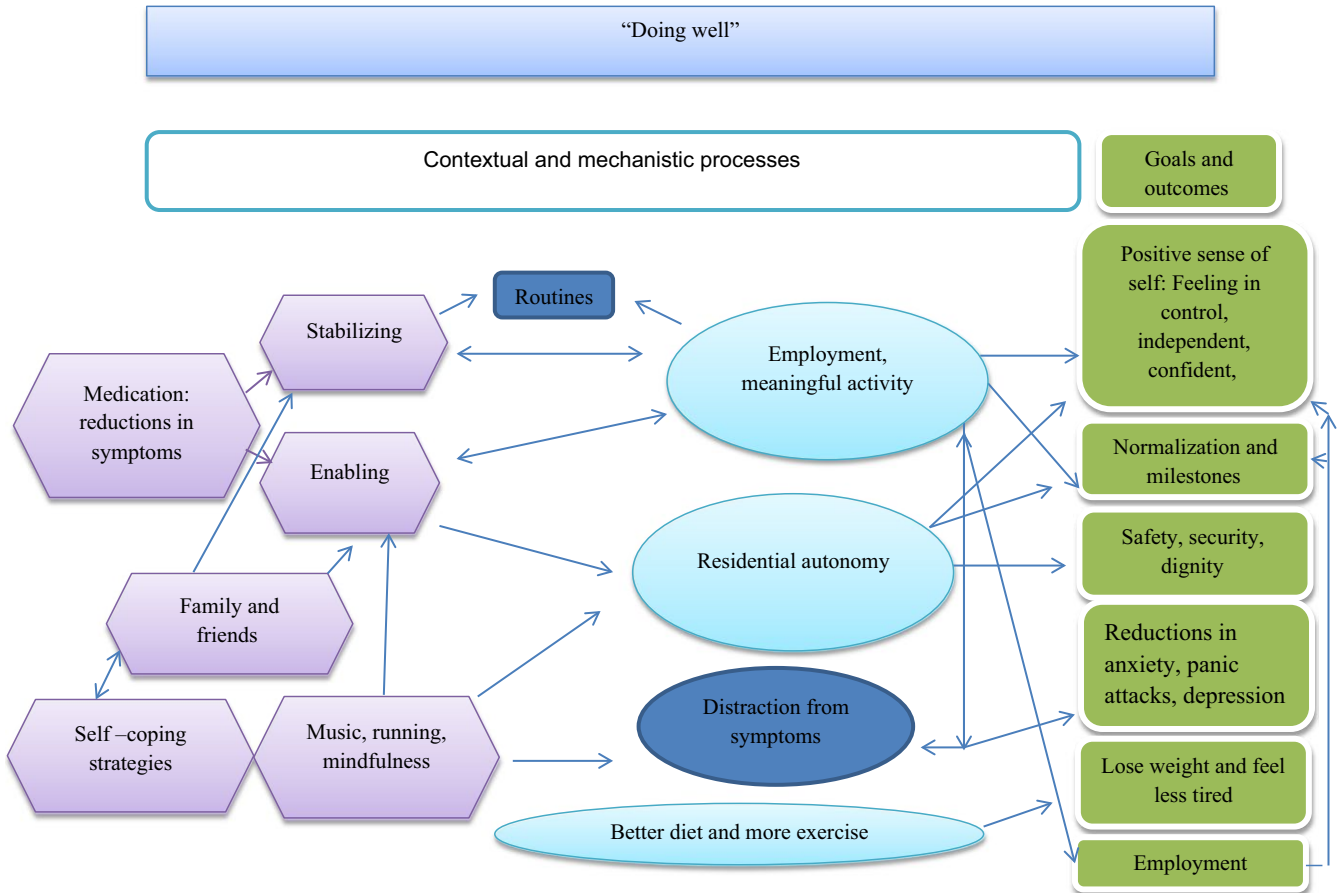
“Doing well”

Contextual and mechanistic processes

Goals and outcomes

Routines

Stabilizing

Medication: reductions in symptoms

Enabling

Employment, meaningful activity

Positive sense of self: Feeling in control, independent, confident,

Normalization and milestones

Residential autonomy

Safety, security, dignity

Family and friends

Reductions in anxiety, panic attacks, depression

Self –coping strategies

Music, running, mindfulness

Distraction from symptoms

Lose weight and feel less tired

Better diet and more exercise

Employment